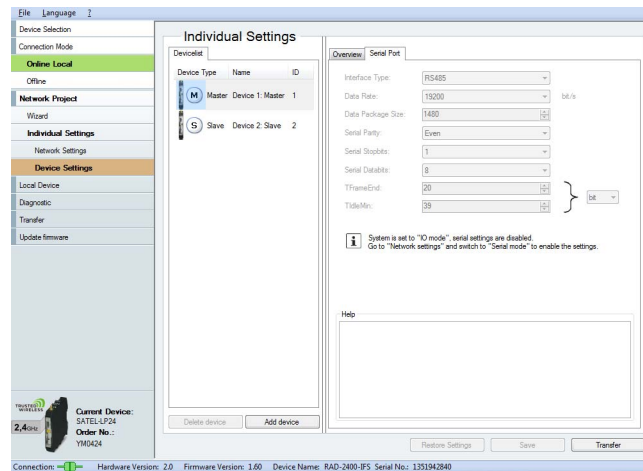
File Language ?

Device Selection
Connection Mode
Online Local
Offline
Network Project
Wizard
Individual Settings
Network Settings
Device Settings
Local Device
Diagnostic
Transfer
Update firmware

TRUSTED WIRELESS
2,4GHz
Current Device:
SATEL-LP24
Order No.:
YM0424

Individual Settings

Devicelist

| Device Type | Name | ID |
|---|---|---|
| M Master | Device 1: Master | 1 |
| S Slave | Device 2: Slave | 2 |

Delete device
Add device

Overview
Serial Port

Interface Type: RS485
Data Rate: 19200 bit/s
Data Package Size: 1480
Serial Parity: Even
Serial Stopbits: 1
Serial Databits: 8
TFrameEnd: 20
TIdleMin: 39
bit

System is set to "IO mode", serial settings are disabled.
Go to "Network settings" and switch to "Serial mode" to enable the settings.

Help

Restore Settings
Save
Transfer

Connection: Hardware Version: 2.0 Firmware Version: 1.60 Device Name: RAD-2400-IFS Serial No.: 1351942840